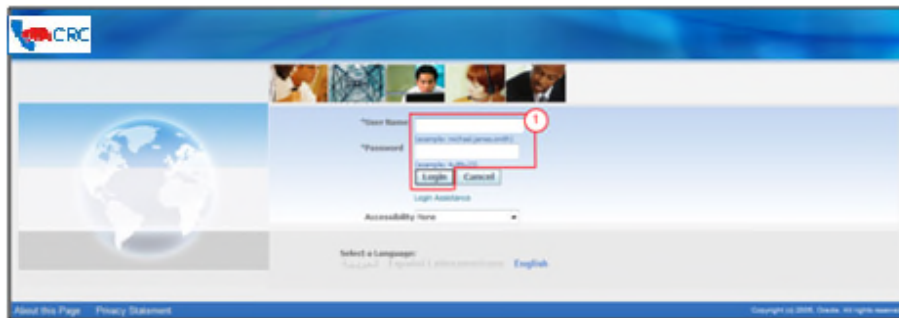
CRC

*User Name
(example: michael.james.smith)
*Password
(example: 4u99v23)
1
Login Cancel
Login Assistance
Accessibility None

Select a Language:
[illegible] Español Latinoamericano English

About this Page Privacy Statement
Copyright (c) 2006, Oracle. All rights reserved.